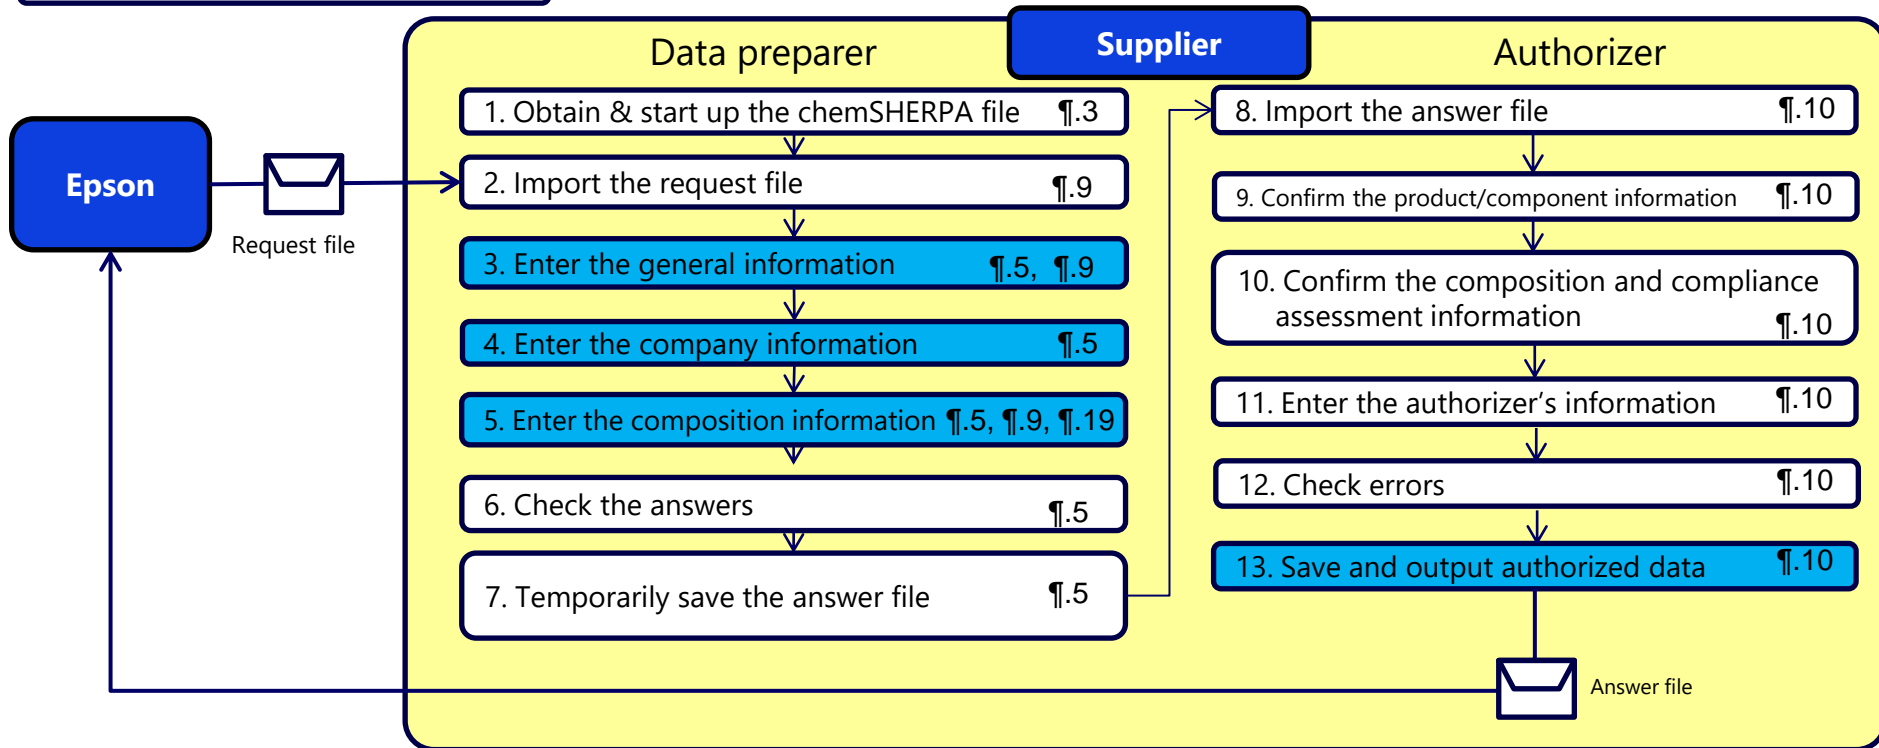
Supplier

Data preparer

Authorizer

Epson

Request file

1. Obtain & start up the chemSHERPA file ¶.3

2. Import the request file ¶.9

3. Enter the general information ¶.5, ¶.9

4. Enter the company information ¶.5

5. Enter the composition information ¶.5, ¶.9, ¶.19

6. Check the answers ¶.5

7. Temporarily save the answer file ¶.5

8. Import the answer file ¶.10

9. Confirm the product/component information ¶.10

10. Confirm the composition and compliance assessment information ¶.10

11. Enter the authorizer's information ¶.10

12. Check errors ¶.10

13. Save and output authorized data ¶.10

Answer file